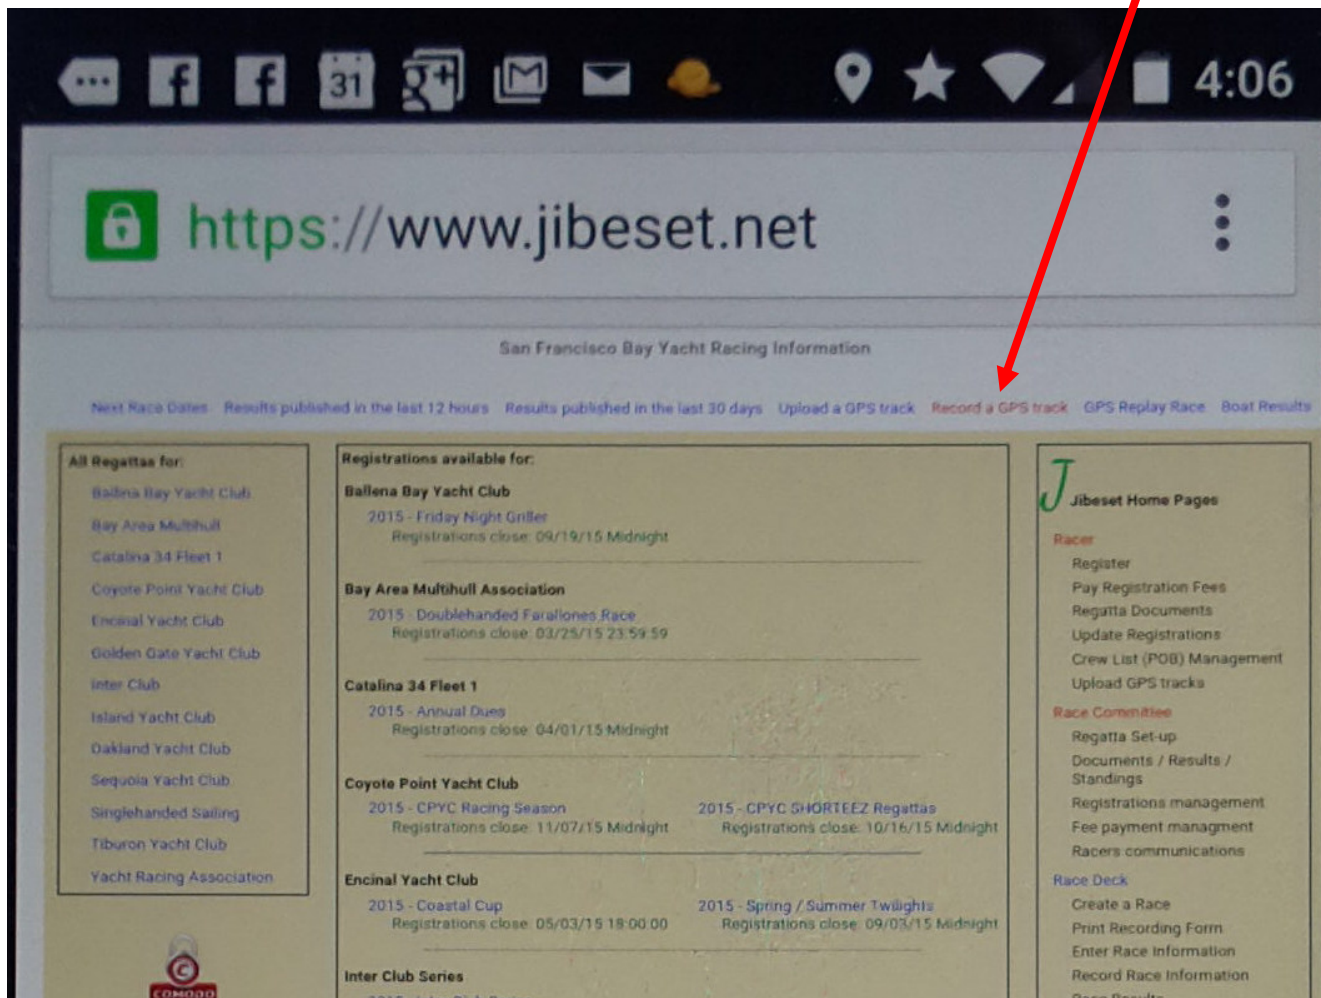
31

4:06

https://www.jibeset.net

San Francisco Bay Yacht Racing Information

Next Race Dates Results published in the last 12 hours Results published in the last 30 days Upload a GPS track Record a GPS track GPS Replay Race Boat Results

All Regattas for:

Ballena Bay Yacht Club
Bay Area Multihull
Catalina 34 Fleet 1
Coyote Point Yacht Club
Encinal Yacht Club
Golden Gate Yacht Club
Inter Club
Island Yacht Club
Oakland Yacht Club
Sequoia Yacht Club
Singlehanded Sailing
Tiburon Yacht Club
Yacht Racing Association

COMODO

Registrations available for:

Ballena Bay Yacht Club
2015 - Friday Night Griller
Registrations close: 09/19/15 Midnight

Bay Area Multihull Association
2015 - Doublehanded Farallones Race
Registrations close: 03/25/15 23:59:59

Catalina 34 Fleet 1
2015 - Annual Dues
Registrations close: 04/01/15 Midnight

Coyote Point Yacht Club
2015 - CPYC Racing Season
Registrations close: 11/07/15 Midnight
2015 - CPYC SHORTEEZ Regattas
Registrations close: 10/16/15 Midnight

Encinal Yacht Club
2015 - Coastal Cup
Registrations close: 05/03/15 18:00:00
2015 - Spring / Summer Twilights
Registrations close: 09/03/15 Midnight

Inter Club Series

J Jibeset Home Pages

Racer
Register
Pay Registration Fees
Regatta Documents
Update Registrations
Crew List (POB) Management
Upload GPS tracks

Race Committee
Regatta Set-up
Documents / Results / Standings
Registrations management
Fee payment managment
Racers communications

Race Deck
Create a Race
Print Recording Form
Enter Race Information
Record Race Information